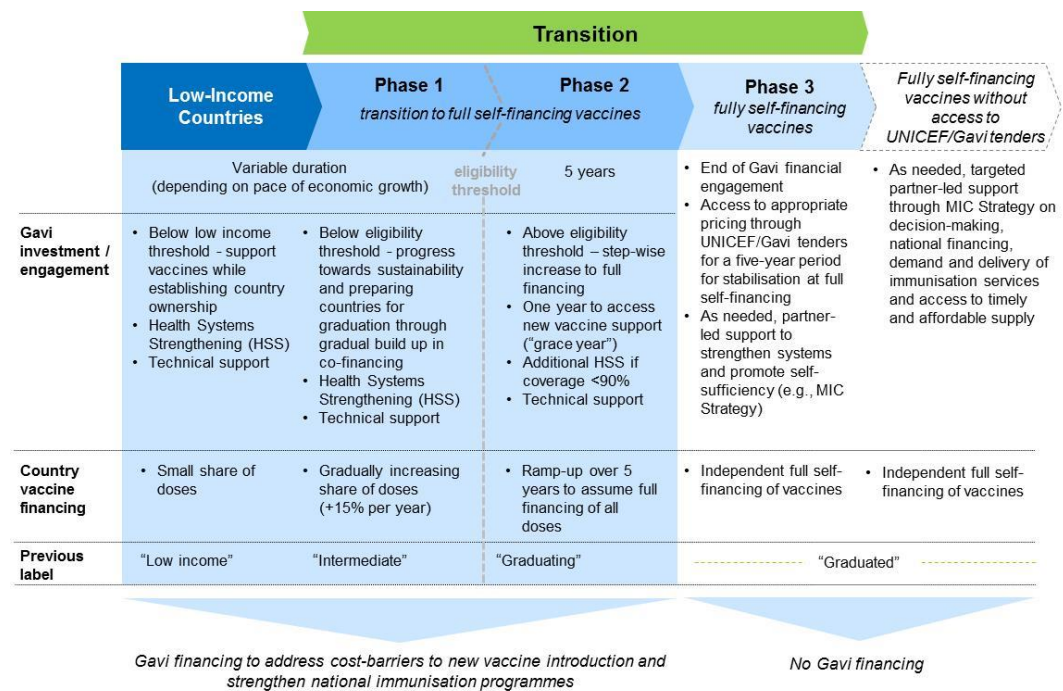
Transition

| | Low-Income Countries | Phase 1 transition to full self-financing vaccines | Phase 2 | Phase 3 fully self-financing vaccines | Fully self-financing vaccines without access to UNICEF/Gavi tenders |
|---|---|---|---|---|---|
| | Variable duration (depending on pace of economic growth) | | eligibility threshold 5 years | • End of Gavi financial engagement • Access to appropriate pricing through UNICEF/Gavi tenders for a five-year period for stabilisation at full self-financing • As needed, partner-led support to strengthen systems and promote self-sufficiency (e.g., MIC Strategy) | • As needed, targeted partner-led support through MIC Strategy on decision-making, national financing, demand and delivery of immunisation services and access to timely and affordable supply |
| Gavi investment / engagement | • Below low income threshold - support vaccines while establishing country ownership • Health Systems Strengthening (HSS) • Technical support | • Below eligibility threshold - progress towards sustainability and preparing countries for graduation through gradual build up in co-financing • Health Systems Strengthening (HSS) • Technical support | • Above eligibility threshold – step-wise increase to full financing • One year to access new vaccine support ("grace year") • Additional HSS if coverage <90% • Technical support | | |
| Country vaccine financing | • Small share of doses | • Gradually increasing share of doses (+15% per year) | • Ramp-up over 5 years to assume full financing of all doses | • Independent full self-financing of vaccines | • Independent full self-financing of vaccines |
| Previous label | "Low income" | "Intermediate" | "Graduating" | "Graduated" | |

Gavi financing to address cost-barriers to new vaccine introduction and strengthen national immunisation programmes

No Gavi financing